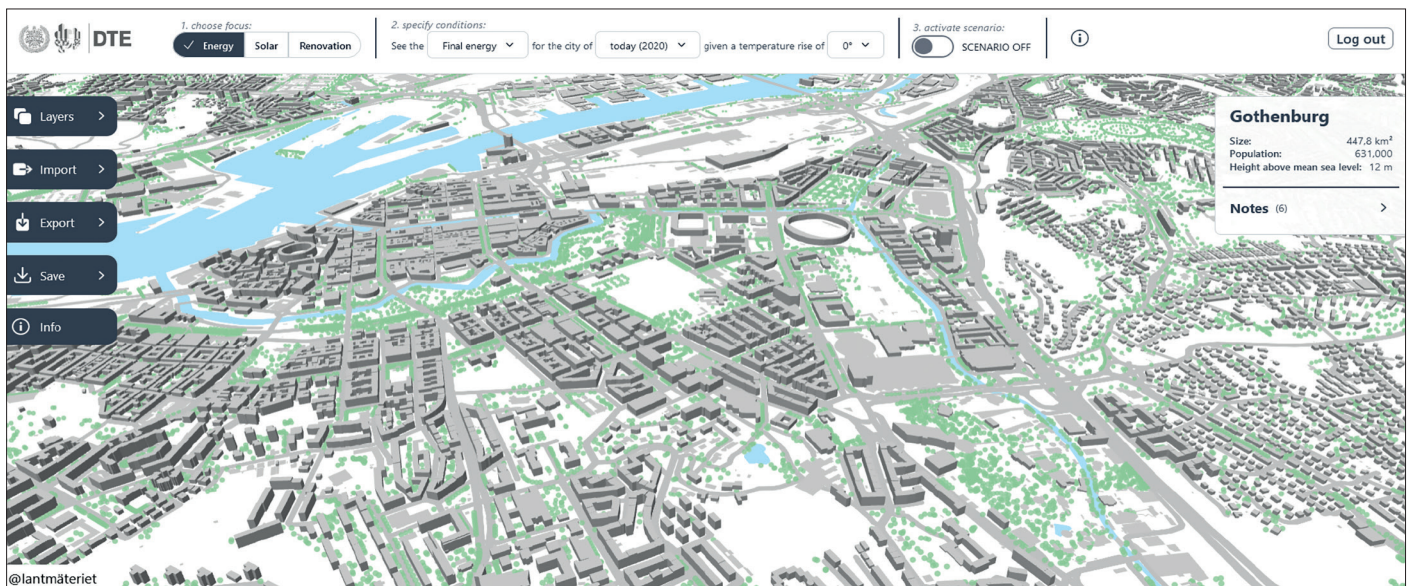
DTE

1. choose focus:
Energy Solar Renovation

2. specify conditions:
See the Final energy for the city of today (2020) given a temperature rise of 0°

3. activate scenario:
SCENARIO OFF

Log out

Layers
Import
Export
Save
Info

Gothenburg
Size: 447,8 km²
Population: 631,000
Height above mean sea level: 12 m

Notes (6)

@lantmäteriet